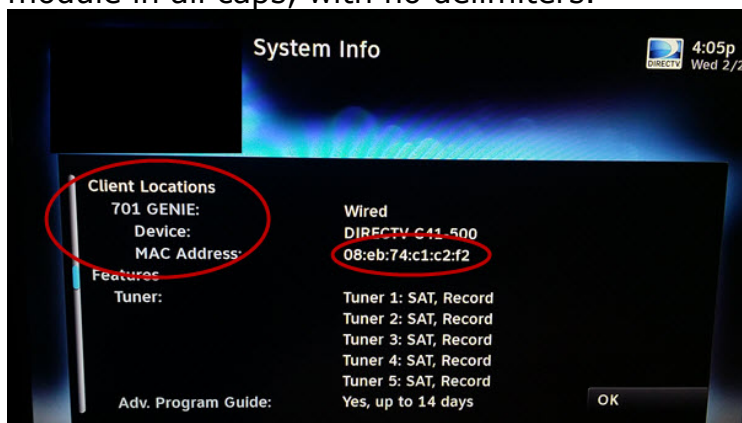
module in all caps, with no delimiters.

System Info

DIRECTV 4:05p Wed 2/2

Client Locations
701 GENIE: Wired
Device: DIRECTV C41-500
MAC Address: 08:eb:74:c1:c2:f2
Features
Tuner: Tuner 1: SAT, Record
Tuner 2: SAT, Record
Tuner 3: SAT, Record
Tuner 4: SAT, Record
Tuner 5: SAT, Record
Adv. Program Guide: Yes, up to 14 days

OK